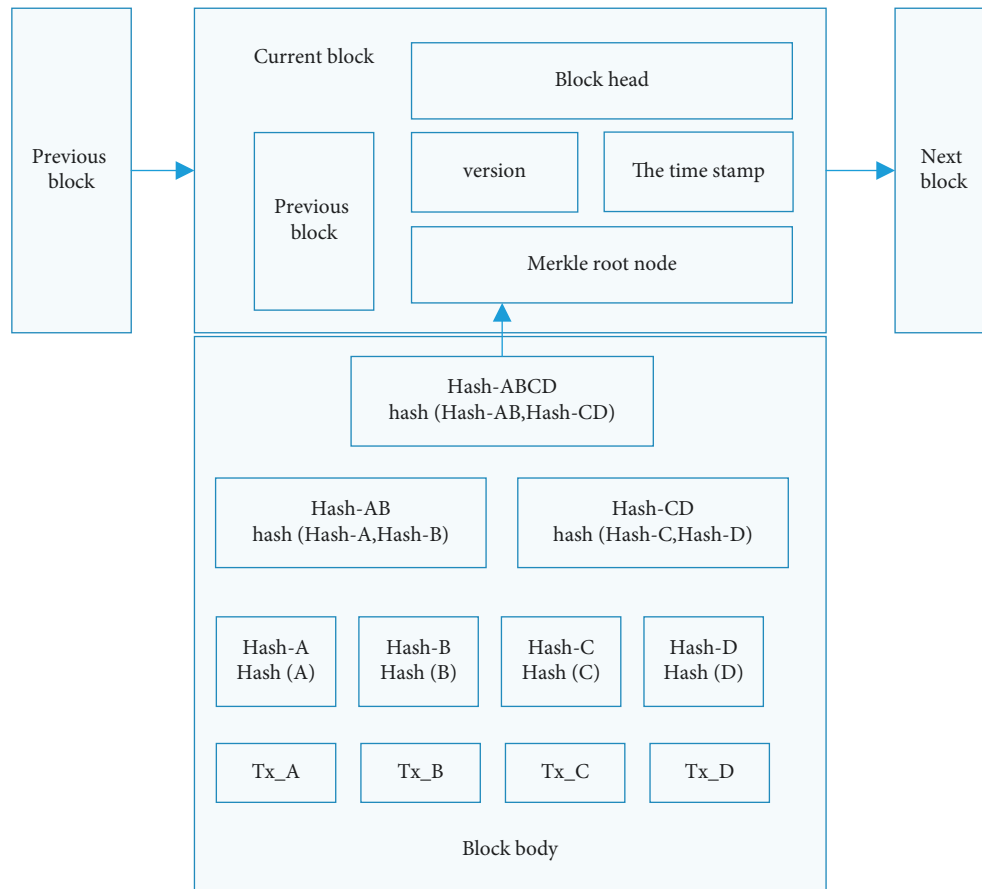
Previous block

Current block

Block head

Previous block

version

The time stamp

Merkle root node

Next block

Hash-ABCD
hash (Hash-AB,Hash-CD)

Hash-AB
hash (Hash-A,Hash-B)

Hash-CD
hash (Hash-C,Hash-D)

Hash-A
Hash (A)

Hash-B
Hash (B)

Hash-C
Hash (C)

Hash-D
Hash (D)

Tx_A

Tx_B

Tx_C

Tx_D

Block body